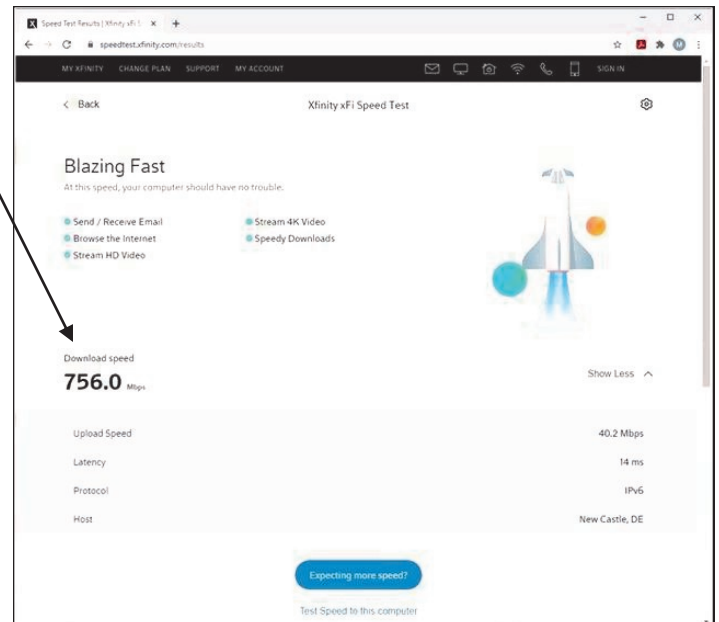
Speed Test Results | Xfinity xFi S ×

speedtest.xfinity.com/results

MY XFINITY CHANGE PLAN SUPPORT MY ACCOUNT SIGN IN

< Back

Xfinity xFi Speed Test

Blazing Fast

At this speed, your computer should have no trouble.

Send / Receive Email

Browse the Internet

Stream HD Video

Stream 4K Video

Speedy Downloads

Download speed

756.0 Mbps

Show Less

| | |
|---|---|
| Upload Speed | 40.2 Mbps |
| Latency | 14 ms |
| Protocol | IPv6 |
| Host | New Castle, DE |

Expecting more speed?

Test Speed to this computer